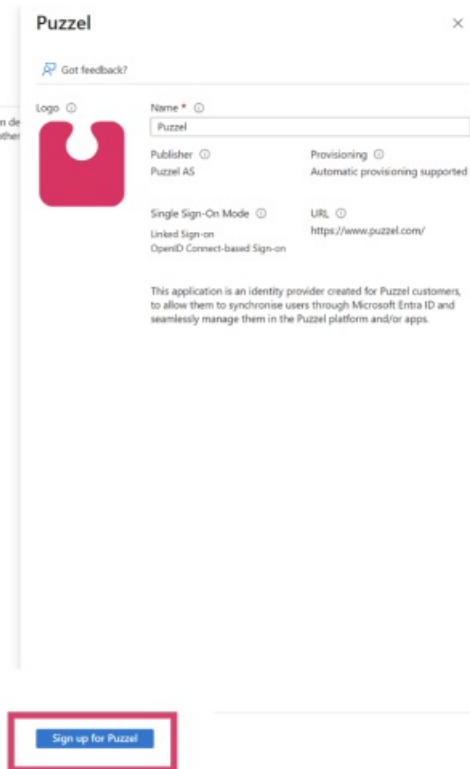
Puzzel

×

Got feedback?

n de
othe

Logo ⓘ

Name * ⓘ

Puzzel

Publisher ⓘ
Puzzel AS

Provisioning ⓘ
Automatic provisioning supported

Single Sign-On Mode ⓘ
Linked Sign-on
OpenID Connect-based Sign-on

URL ⓘ
https://www.puzzel.com/

This application is an identity provider created for Puzzel customers, to allow them to synchronise users through Microsoft Entra ID and seamlessly manage them in the Puzzel platform and/or apps.

Sign up for Puzzel